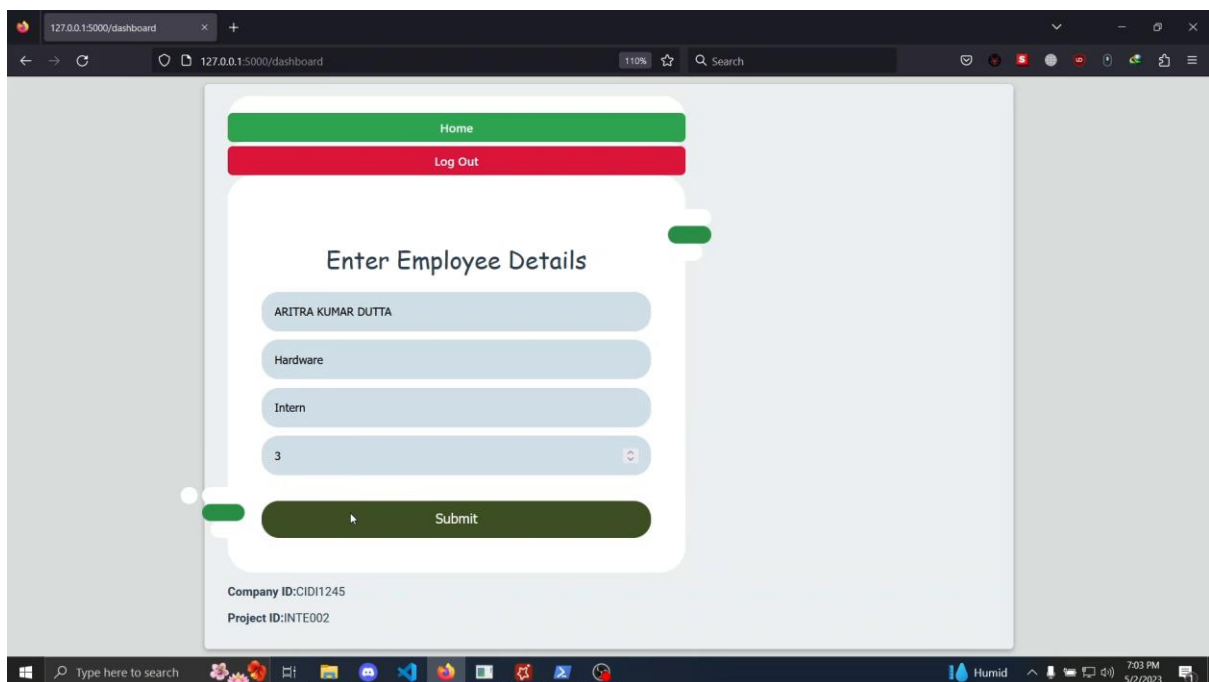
127.0.0.1:5000/dashboard

127.0.0.1:5000/dashboard

110%

Search

Home

Log Out

Enter Employee Details

ARITRA KUMAR DUTTA

Hardware

Intern

3

Submit

Company ID:CIDI1245

Project ID:INTE002

Type here to search

Humid

7:03 PM
5/2/2023